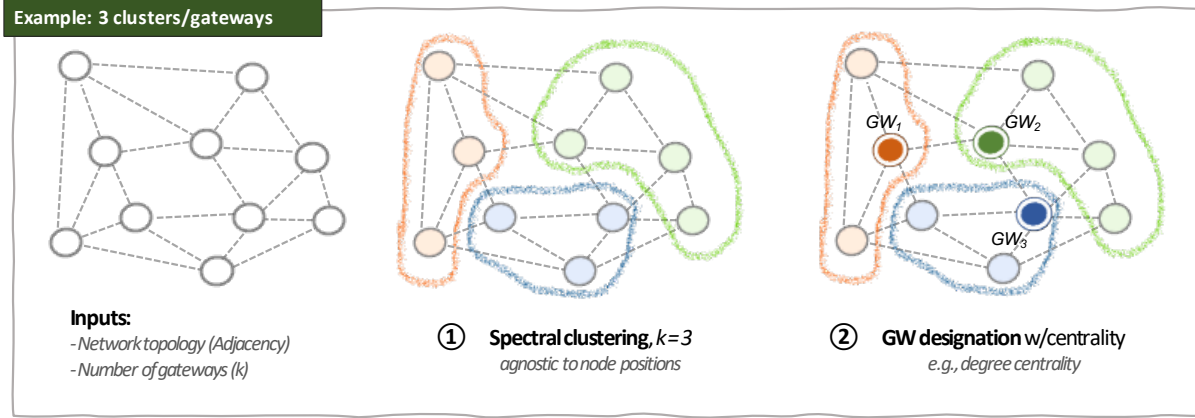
Example: 3 clusters/gateways

$GW_1$ $GW_2$ $GW_3$

Inputs:
- Network topology (Adjacency)
- Number of gateways (k)

① Spectral clustering, $k=3$
agnostic to node positions

② GW designation w/centrality
e.g., degree centrality